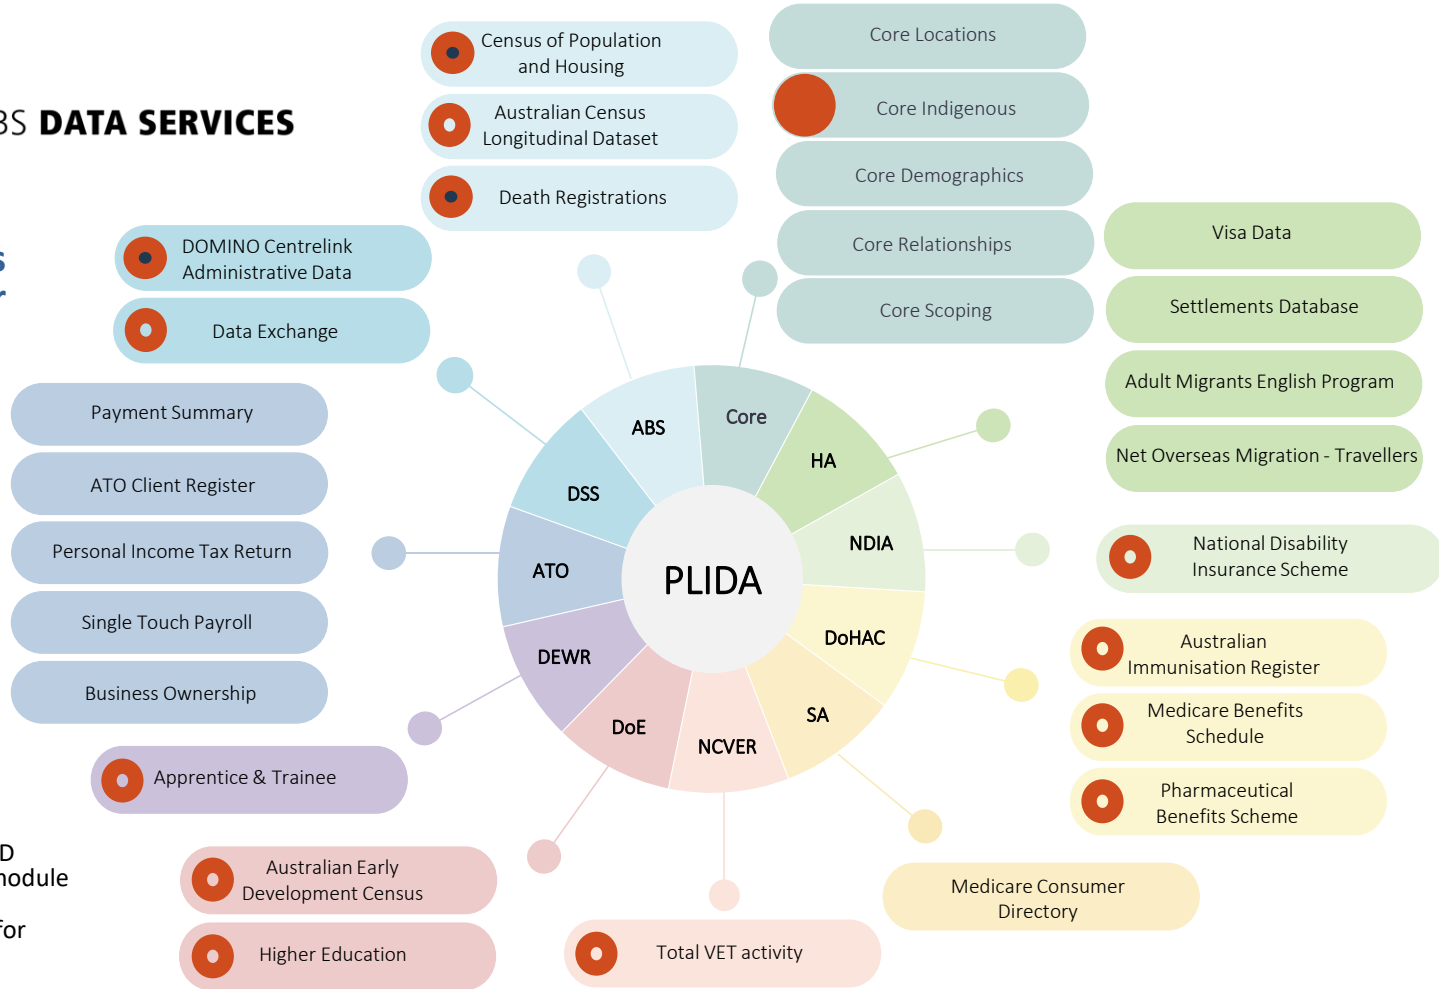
BS DATA SERVICES

s
r

D
nodule

for

Census of Population and Housing

Australian Census Longitudinal Dataset

Death Registrations

Core Locations

Core Indigenous

Core Demographics

Core Relationships

Core Scoping

DOMINO Centrelink Administrative Data

Data Exchange

Visa Data

Settlements Database

Adult Migrants English Program

Net Overseas Migration - Travellers

Payment Summary

ATO Client Register

Personal Income Tax Return

Single Touch Payroll

Business Ownership

PLIDA

ABS

Core

HA

NDIA

DoHAC

SA

NCVER

DoE

DEWR

ATO

DSS

National Disability Insurance Scheme

Australian Immunisation Register

Medicare Benefits Schedule

Pharmaceutical Benefits Scheme

Apprentice & Trainee

Australian Early Development Census

Higher Education

Total VET activity

Medicare Consumer Directory